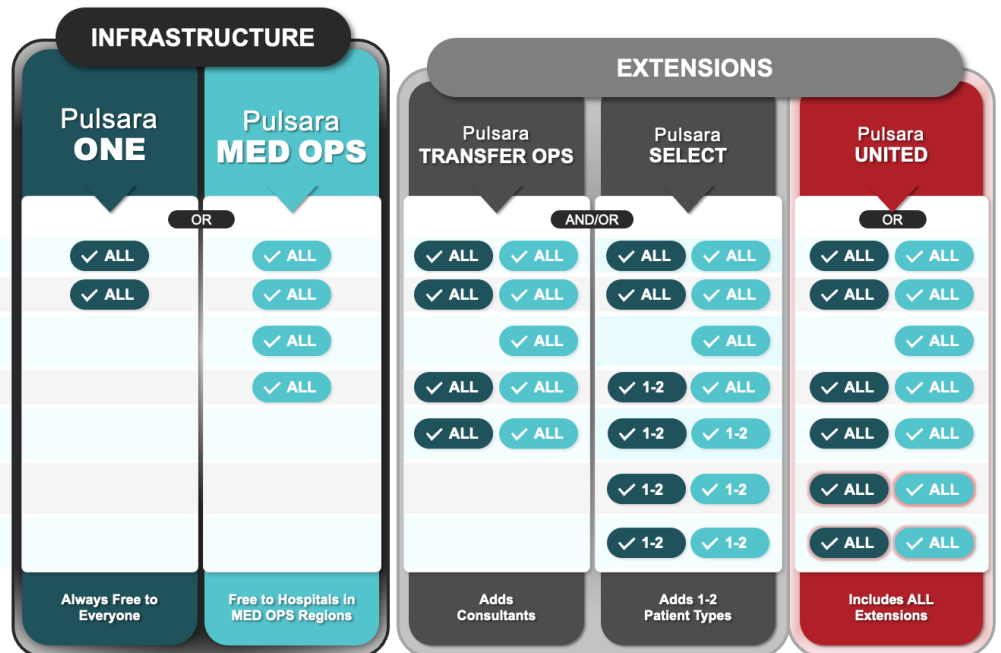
INFRASTRUCTURE

EXTENSIONS

| Pulsara ONE | Pulsara MED OPS | Pulsara TRANSFER OPS | | Pulsara SELECT | | Pulsara UNITED | |
|---|---|---|---|---|---|---|---|
| OR | | AND/OR | | | | OR | |
| ALL | ALL | ALL | ALL | ALL | ALL | ALL | ALL |
| ALL | ALL | ALL | ALL | ALL | ALL | ALL | ALL |
| | ALL | | ALL | | ALL | | ALL |
| | ALL | ALL | ALL | 1-2 | ALL | ALL | ALL |
| | | ALL | ALL | 1-2 | 1-2 | ALL | ALL |
| | | | | 1-2 | 1-2 | ALL | ALL |
| | | | | 1-2 | 1-2 | ALL | ALL |
| Always Free to Everyone | Free to Hospitals in MED OPS Regions | Adds Consultants | | Adds 1-2 Patient Types | | Includes ALL Extensions | |